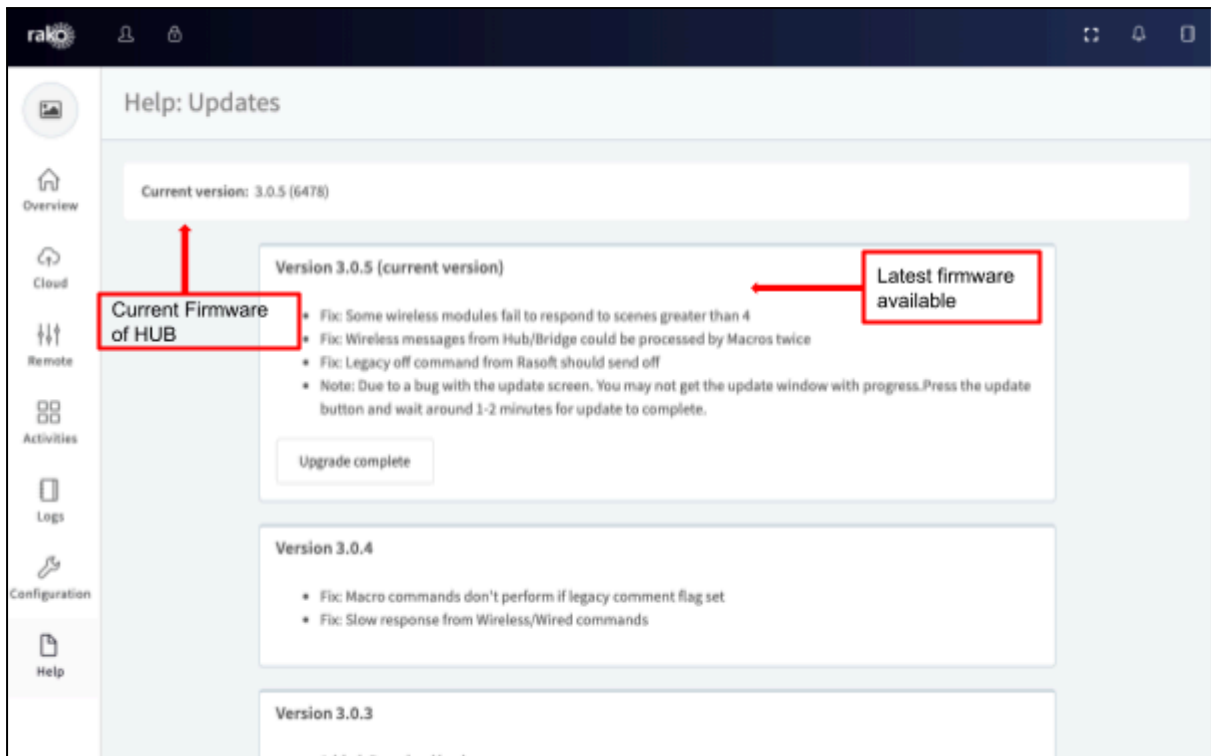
rako

Overview

Cloud

Remote

Activities

Logs

Configuration

Help

Help: Updates

Current version: 3.0.5 (6478)

Current Firmware of HUB

Version 3.0.5 (current version)

Latest firmware available

- Fix: Some wireless modules fail to respond to scenes greater than 4
- Fix: Wireless messages from Hub/Bridge could be processed by Macros twice
- Fix: Legacy off command from Rasoft should send off
- Note: Due to a bug with the update screen. You may not get the update window with progress.Press the update button and wait around 1-2 minutes for update to complete.

Upgrade complete

Version 3.0.4

- Fix: Macro commands don't perform if legacy comment flag set
- Fix: Slow response from Wireless/Wired commands

Version 3.0.3

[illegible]